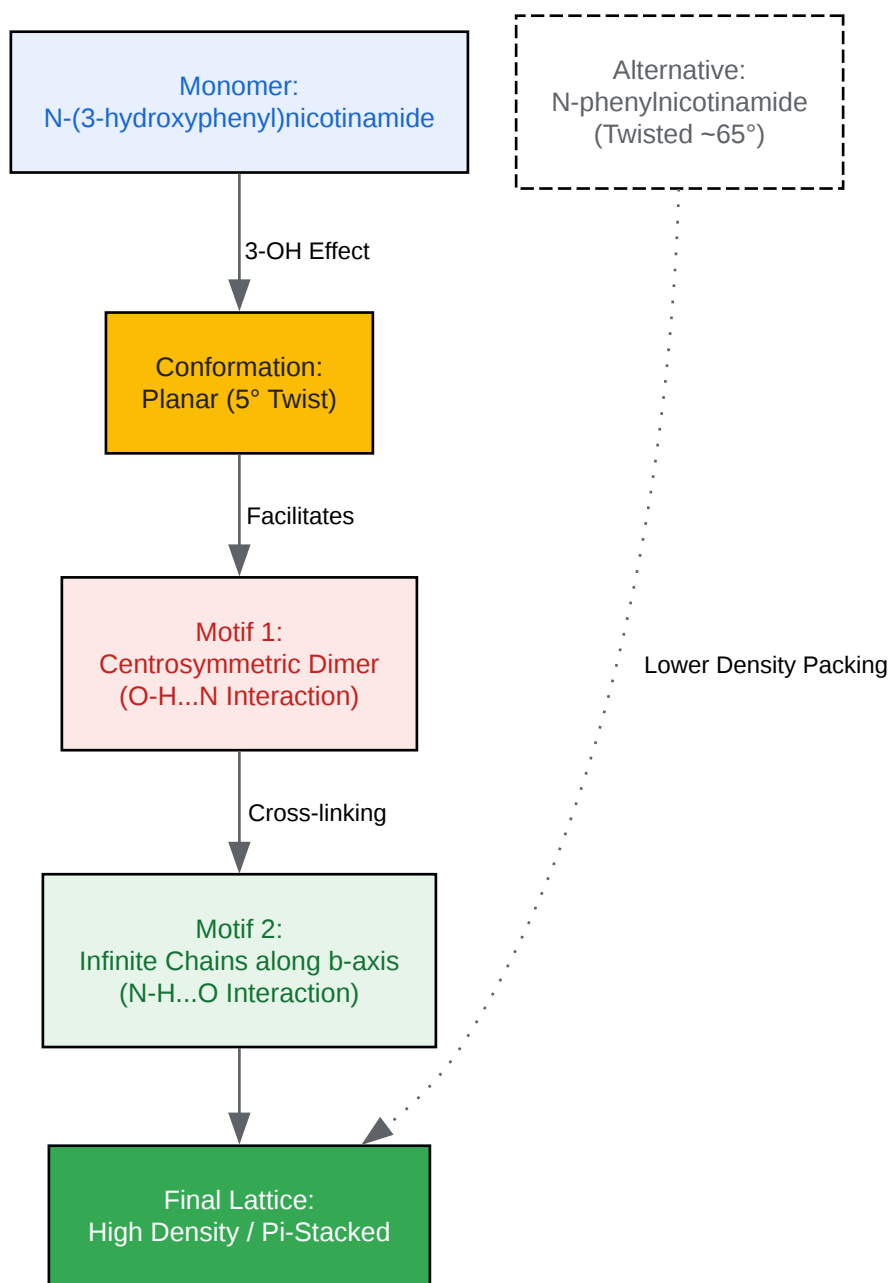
Monomer:
N-(3-hydroxyphenyl)nicotinamide

Alternative:
N-phenylnicotinamide
(Twisted ~65°)

3-OH Effect

Conformation:
Planar (5° Twist)

Facilitates

Motif 1:
Centrosymmetric Dimer
(O-H...N Interaction)

Lower Density Packing

Cross-linking

Motif 2:
Infinite Chains along b-axis
(N-H...O Interaction)

Final Lattice:
High Density / Pi-Stacked